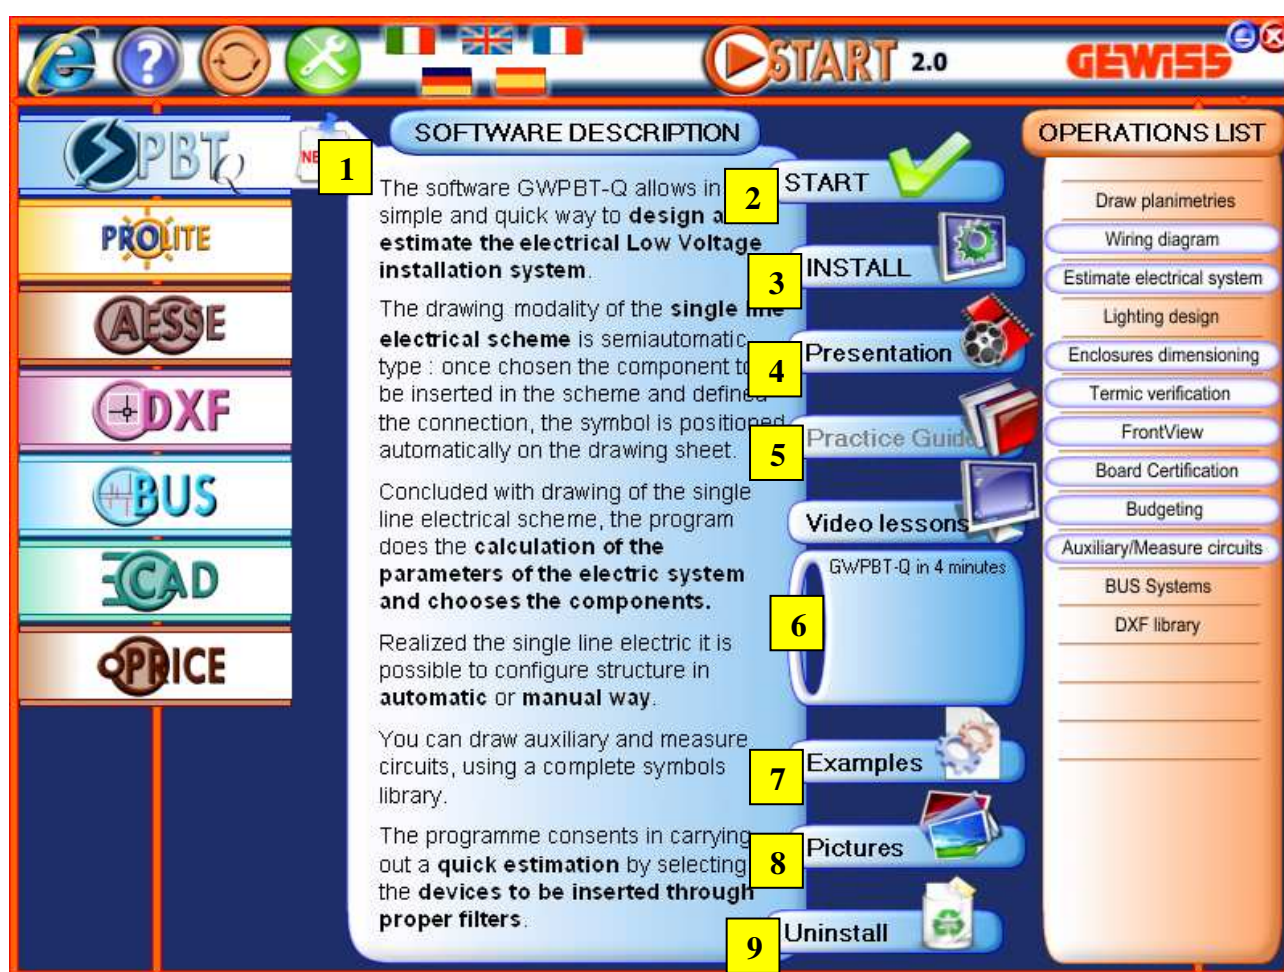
START 2.0

GEWISS

PBT Q

NE

PROLITE

AESSE

DXF

BUS

CAD

PRICE

SOFTWARE DESCRIPTION

1

The software GWPBT-Q allows in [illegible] simple and quick way to **design a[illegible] estimate the electrical Low Voltage installation system**.

The drawing modality of the **single l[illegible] electrical scheme** is semiautomatic type : once chosen the component t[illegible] be inserted in the scheme and define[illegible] the connection, the symbol is positione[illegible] automatically on the drawing sheet.

Concluded with drawing of the single line electrical scheme, the program does the **calculation of the parameters of the electric system and chooses the components.**

Realized the single line electric it is possible to configure structure in **automatic** or **manual way**.

You can draw auxiliary and measure circuits, using a complete symbols library.

The programme consents in carrying out a **quick estimation** by selecting the **devices to be inserted through proper filters**.

2
START

3
INSTALL

4
Presentation

5
Practice Guid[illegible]

Video lessons

GWPBT-Q in 4 minutes

6

7
Examples

8
Pictures

9
Uninstall

OPERATIONS LIST

Draw planimetries
Wiring diagram
Estimate electrical system
Lighting design
Enclosures dimensioning
Termic verification
FrontView
Board Certification
Budgeting
Auxiliary/Measure circuits
BUS Systems
DXF library